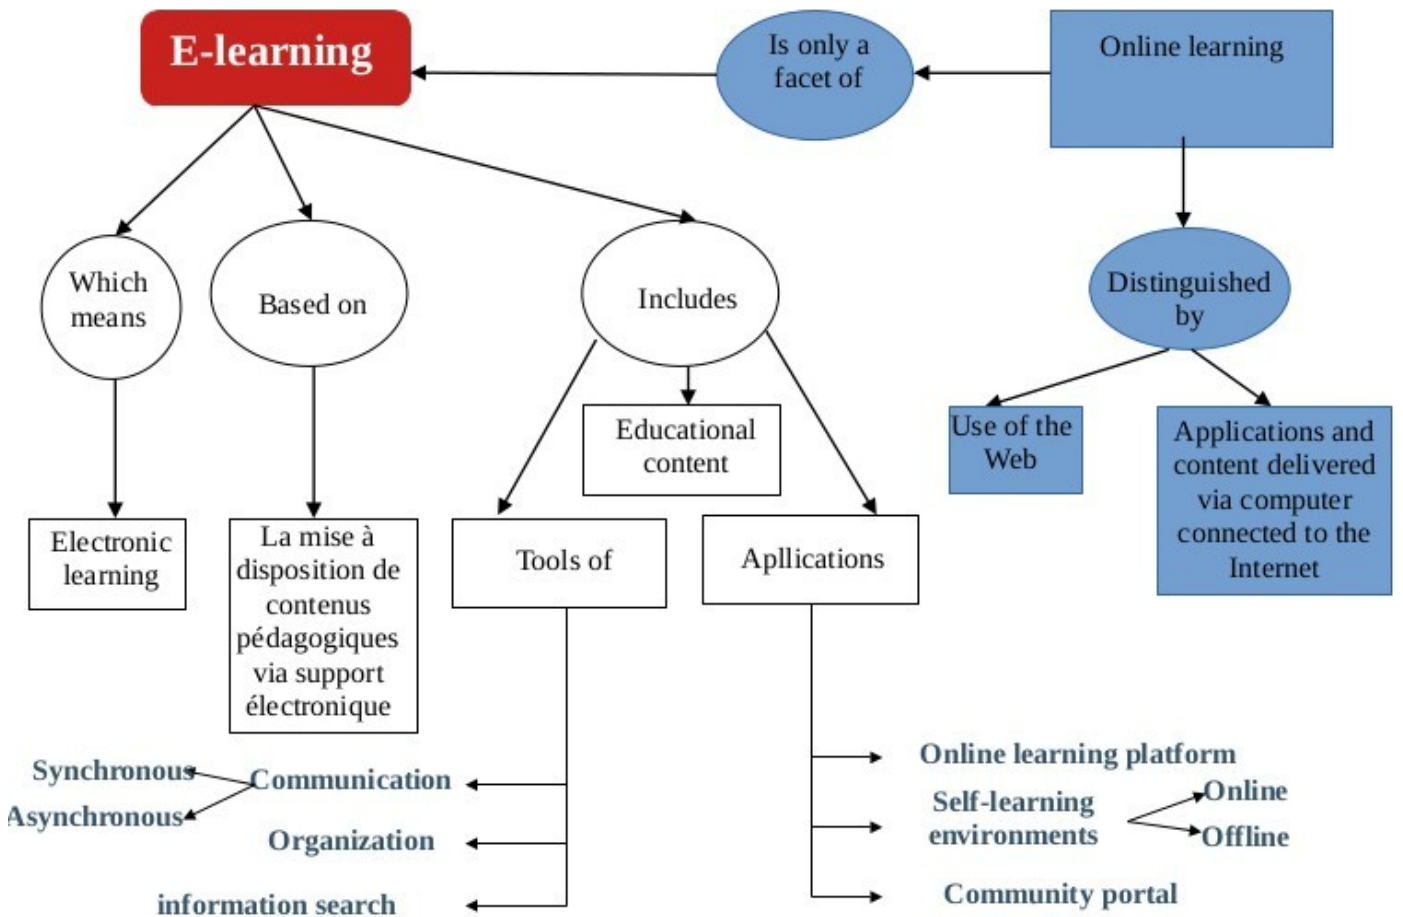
E-learning

Is only a facet of

Online learning

Which means

Based on

Includes

Distinguished by

Educational content

Use of the Web

Applications and content delivered via computer connected to the Internet

Electronic learning

La mise à disposition de contenus pédagogiques via support électronique

Tools of

Apllications

Synchronous

Asynchronous

Communication

Organization

information search

Online learning platform

Self-learning environments

Online

Offline

Community portal